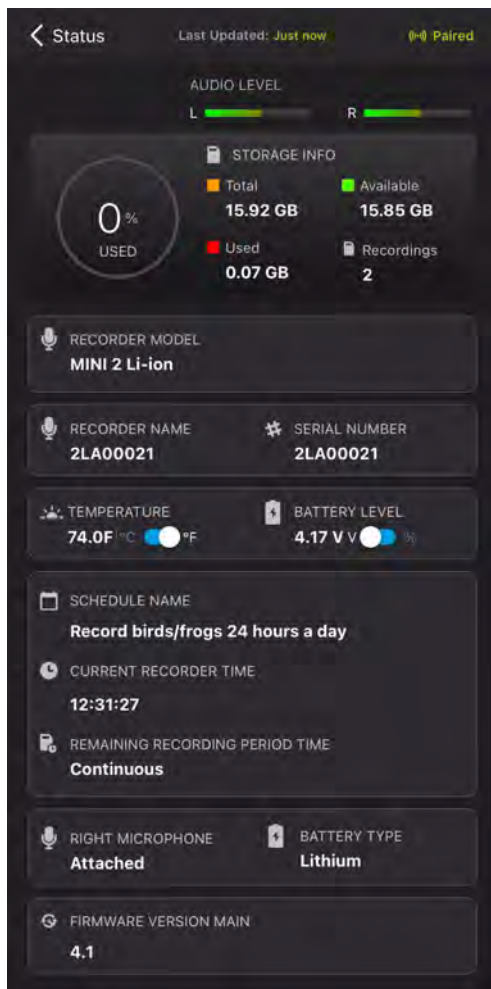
< Status

Last Updated: Just now

Paired

AUDIO LEVEL

L

R

0 %

USED

STORAGE INFO

Total
15.92 GB

Available
15.85 GB

Used
0.07 GB

Recordings
2

RECORDER MODEL
MINI 2 Li-ion

RECORDER NAME
2LA00021

SERIAL NUMBER
2LA00021

TEMPERATURE
74.0F °C °F

BATTERY LEVEL
4.17 V V %

SCHEDULE NAME
Record birds/frogs 24 hours a day

CURRENT RECORDER TIME
12:31:27

REMAINING RECORDING PERIOD TIME
Continuous

RIGHT MICROPHONE
Attached

BATTERY TYPE
Lithium

FIRMWARE VERSION MAIN
4.1